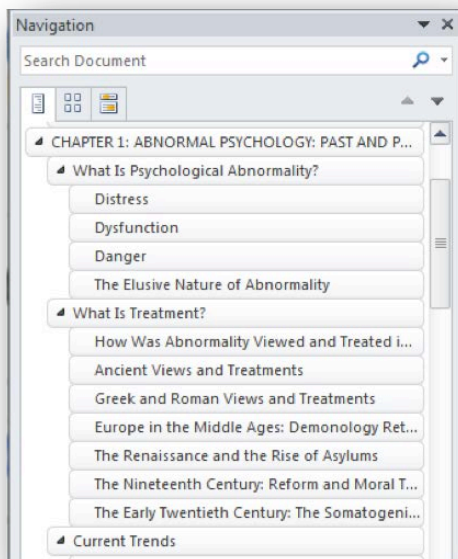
Navigation

Search Document

CHAPTER 1: ABNORMAL PSYCHOLOGY: PAST AND P...
What Is Psychological Abnormality?
Distress
Dysfunction
Danger
The Elusive Nature of Abnormality
What Is Treatment?
How Was Abnormality Viewed and Treated i...
Ancient Views and Treatments
Greek and Roman Views and Treatments
Europe in the Middle Ages: Demonology Ret...
The Renaissance and the Rise of Asylums
The Nineteenth Century: Reform and Moral T...
The Early Twentieth Century: The Somatogeni...
Current Trends